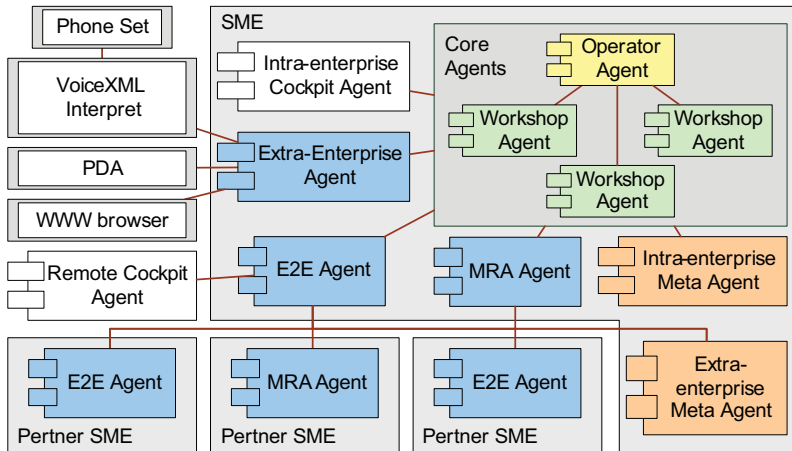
Phone Set

VoiceXML Interpret

PDA

WWW browser

Remote Cockpit Agent

SME

Intra-enterprise Cockpit Agent

Extra-Enterprise Agent

E2E Agent

Core Agents

Operator Agent

Workshop Agent

Workshop Agent

Workshop Agent

MRA Agent

Intra-enterprise Meta Agent

E2E Agent

Pertner SME

MRA Agent

Pertner SME

E2E Agent

Pertner SME

Extra-enterprise Meta Agent